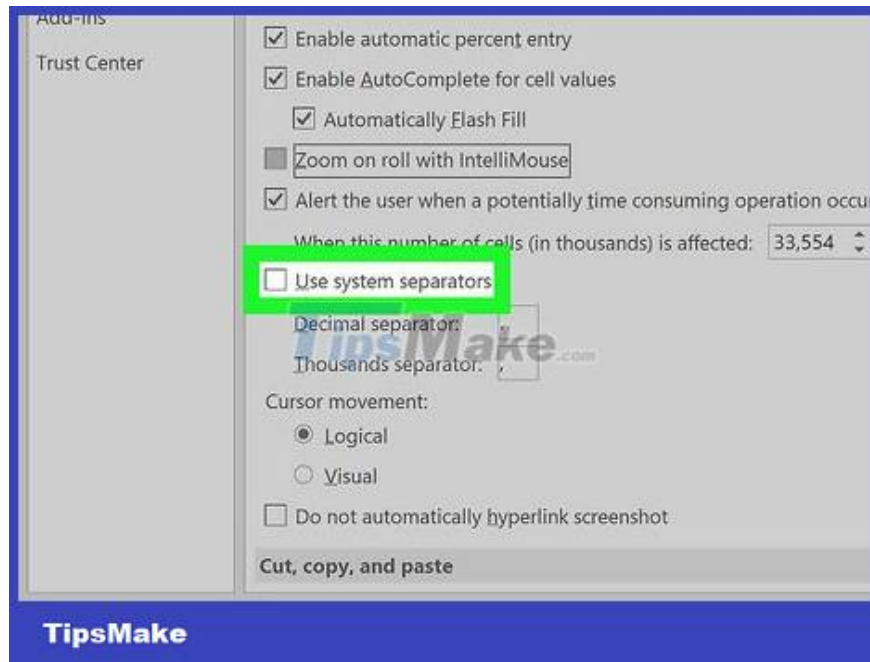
Add-ins
Trust Center

Enable automatic percent entry
Enable AutoComplete for cell values
Automatically Flash Fill
Zoom on roll with IntelliMouse
Alert the user when a potentially time consuming operation occu
When this number of cells (in thousands) is affected: 33,554
Use system separators
Decimal separator: .
Thousands separator: ,
TipsMake.com
Cursor movement:
Logical
Visual
Do not automatically hyperlink screenshot
Cut, copy, and paste

TipsMake